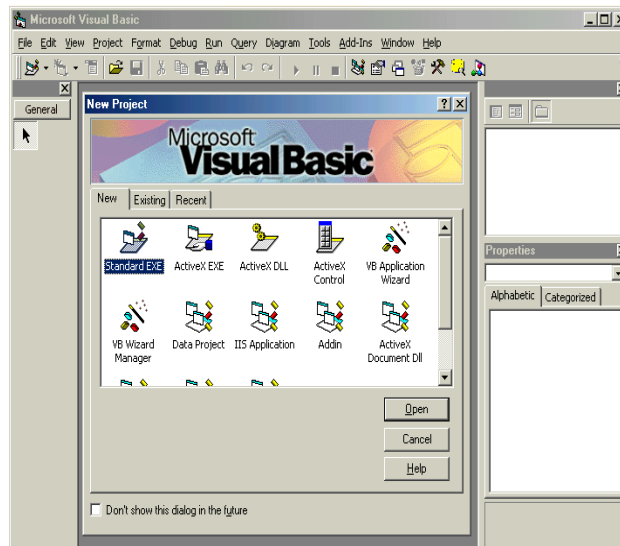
Microsoft Visual Basic

File Edit View Project Format Debug Run Query Diagram Tools Add-Ins Window Help

General

New Project

Microsoft Visual Basic

New Existing Recent

Standard EXE
ActiveX EXE
ActiveX DLL
ActiveX Control
VB Application Wizard
VB Wizard Manager
Data Project
IIS Application
Addin
ActiveX Document Dll

Open
Cancel
Help

Don't show this dialog in the future

Properties

Alphabetic Categorized